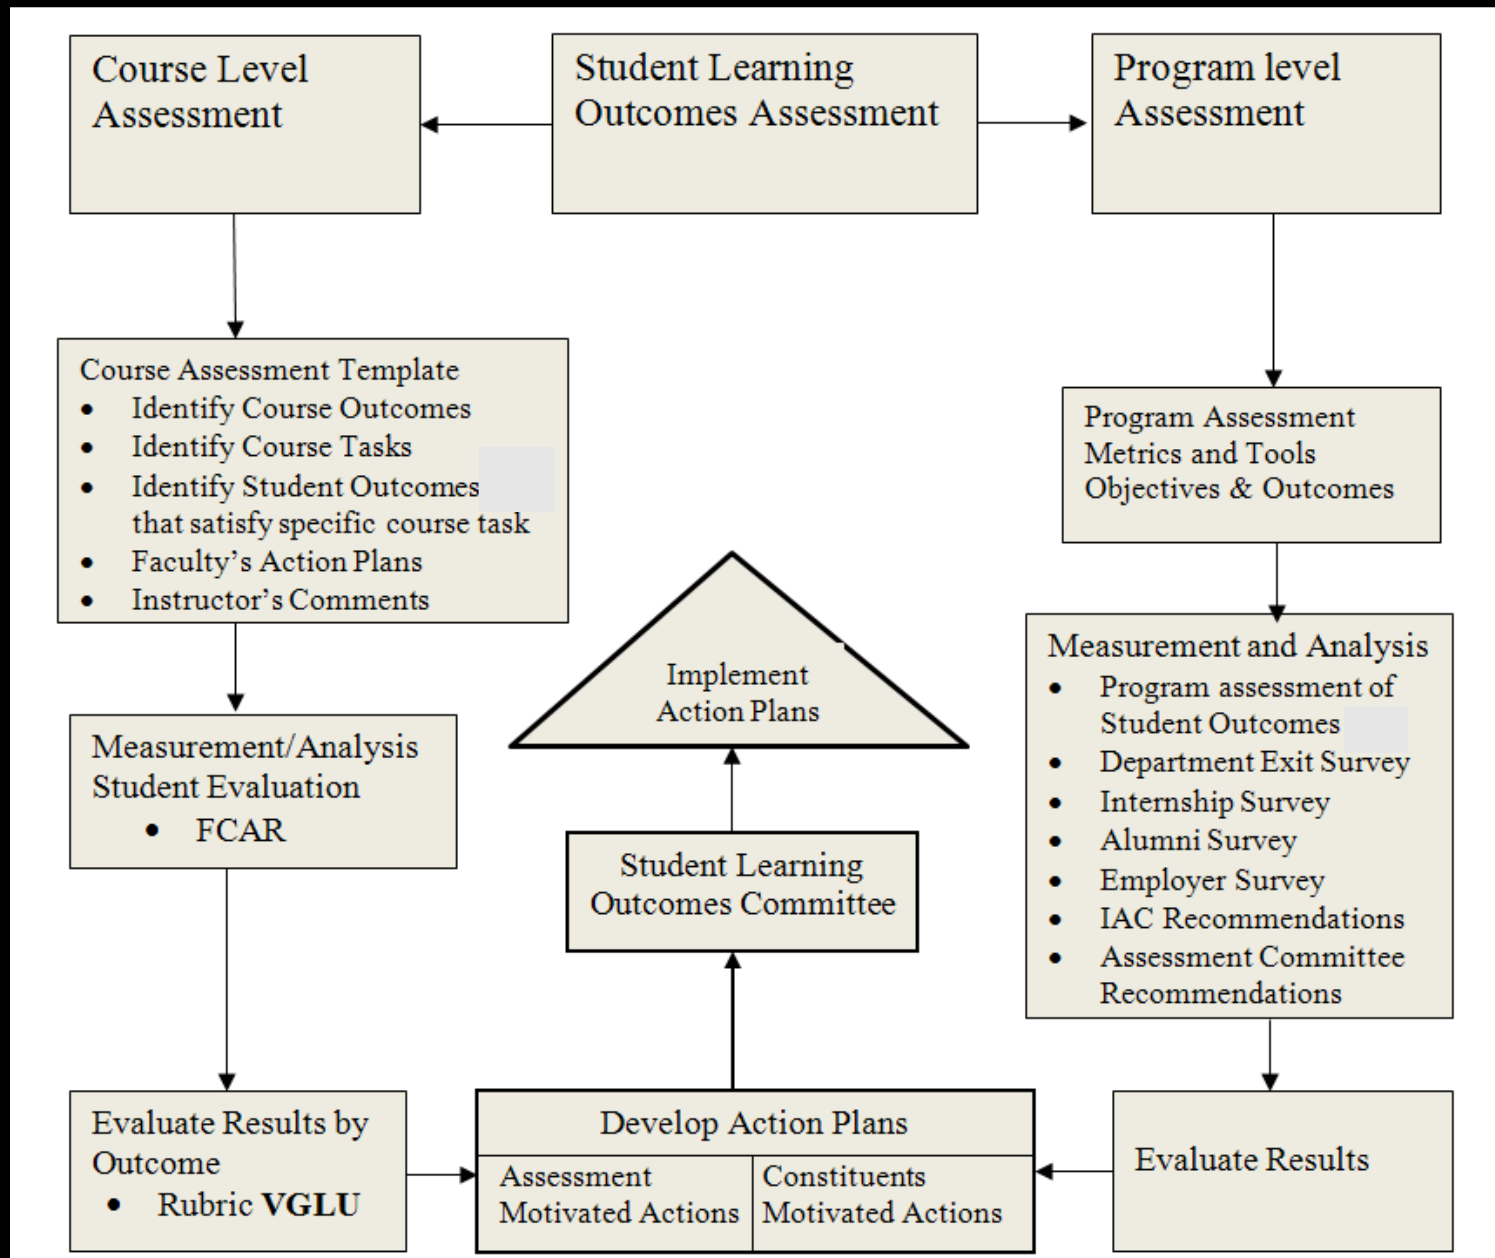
Course Level Assessment

Student Learning Outcomes Assessment

Program level Assessment

Course Assessment Template
- Identify Course Outcomes
- Identify Course Tasks
- Identify Student Outcomes that satisfy specific course task
- Faculty's Action Plans
- Instructor's Comments

Program Assessment Metrics and Tools Objectives & Outcomes

Implement Action Plans

Measurement/Analysis Student Evaluation
- FCAR

Student Learning Outcomes Committee

Measurement and Analysis
- Program assessment of Student Outcomes
- Department Exit Survey
- Internship Survey
- Alumni Survey
- Employer Survey
- IAC Recommendations
- Assessment Committee Recommendations

Evaluate Results by Outcome
- Rubric **VGLU**

Develop Action Plans

| Assessment Motivated Actions | Constituents Motivated Actions |
|---|---|

Evaluate Results